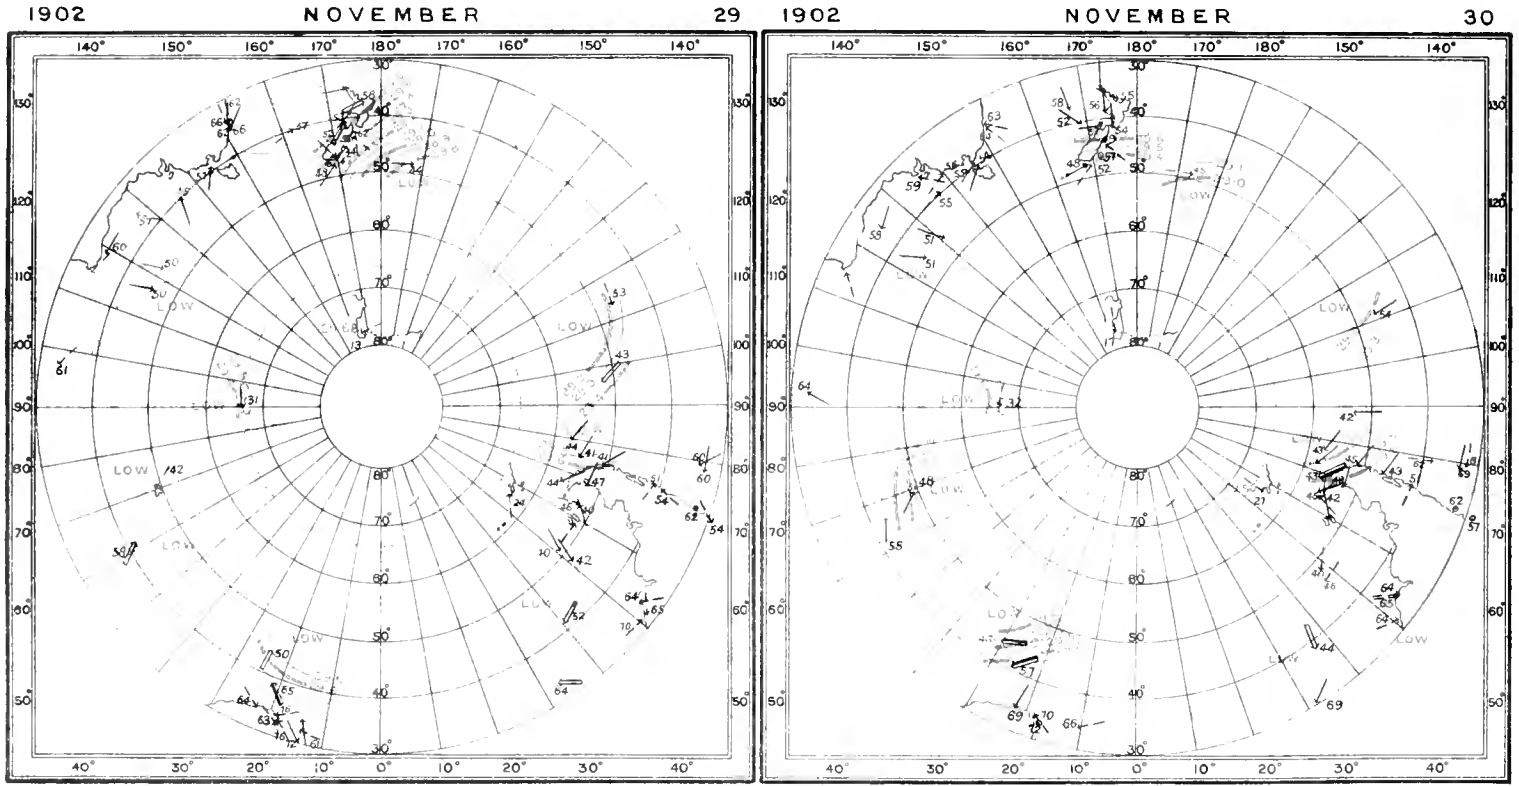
1902 NOVEMBER 29

140° 150° 160° 170° 180° 170° 160° 150° 140°

130° 120° 110° 100° 90° 80° 70° 60° 50°

30° 40° 50° 60° 70° 80° 80° 70° 60° 50° 40° 30°

LOW LOW LOW LOW LOW LOW LOW

62 66 62 66 47 57 55 57 60 50 50 61 31 42 58 50 55 64 63 16 12 61 13 58 52 44 43 24 53 43 44 41 44 47 24 46 40 42 52 64 60 60 54 62 54 64 65 70

40° 30° 20° 10° 0° 10° 20° 30° 40°

1902 NOVEMBER 30

140° 150° 160° 170° 180° 170° 180° 150° 140°

130° 120° 110° 100° 90° 80° 70° 60° 50°

30° 40° 50° 60° 70° 80° 80° 70° 60° 50° 40° 30°

LOW LOW LOW LOW LOW LOW LOW LOW LOW

63 59 55 59 58 51 51 58 52 56 55 54 48 52 64 32 48 55 57 69 70 66 42 43 44 42 27 43 62 59 62 57 44 46 64 65 64 44 69

40° 30° 20° 10° 0° 10° 20° 30° 40°